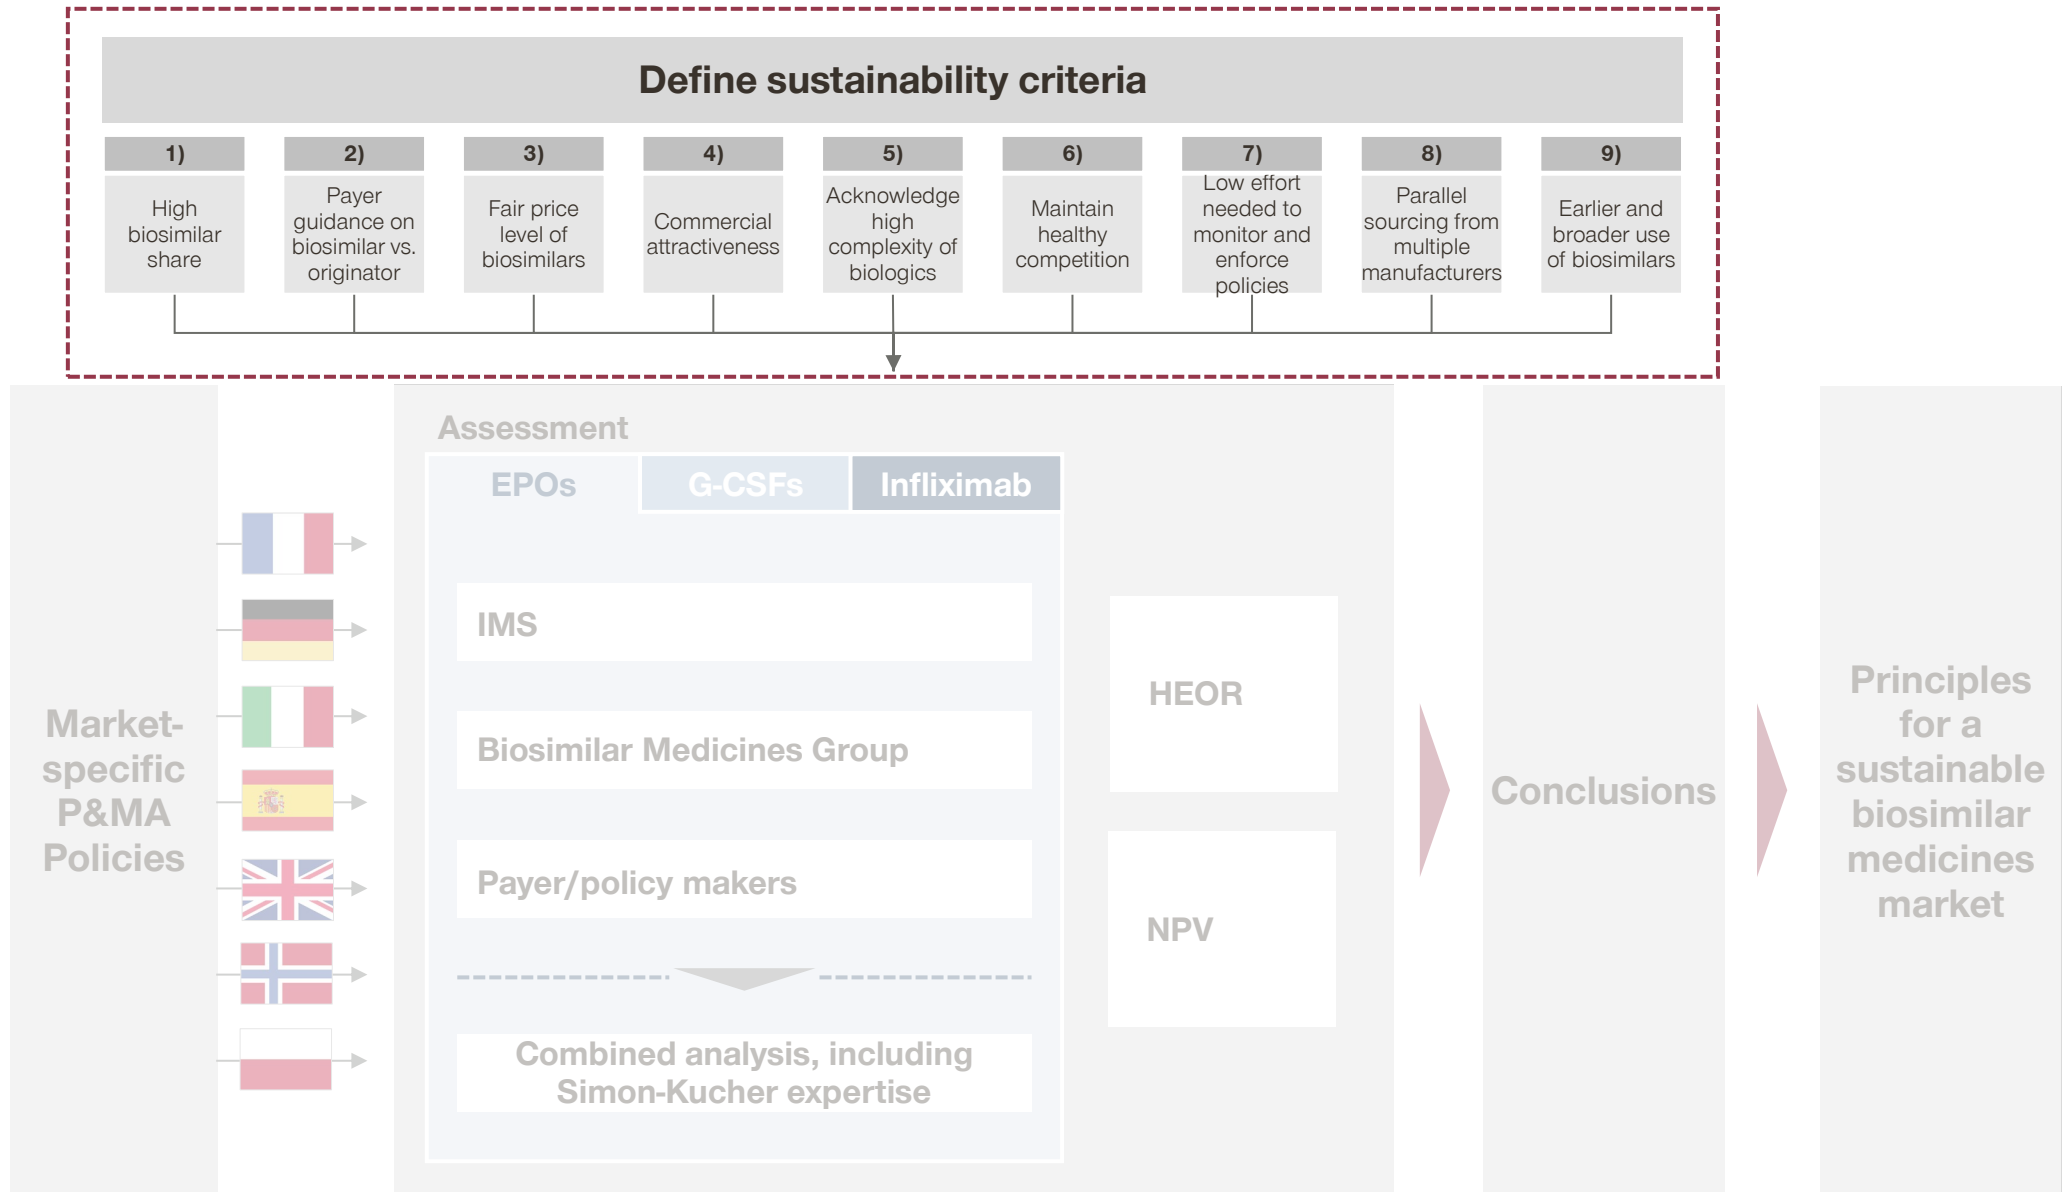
Define sustainability criteria

1) High biosimilar share

2) Payer guidance on biosimilar vs. originator

3) Fair price level of biosimilars

4) Commercial attractiveness

5) Acknowledge high complexity of biologics

6) Maintain healthy competition

7) Low effort needed to monitor and enforce policies

8) Parallel sourcing from multiple manufacturers

9) Earlier and broader use of biosimilars

Market-specific P&MA Policies

Assessment

EPOs | G-CSFs | Infliximab

IMS

Biosimilar Medicines Group

Payer/policy makers

Combined analysis, including Simon-Kucher expertise

HEOR

NPV

Conclusions

Principles for a sustainable biosimilar medicines market